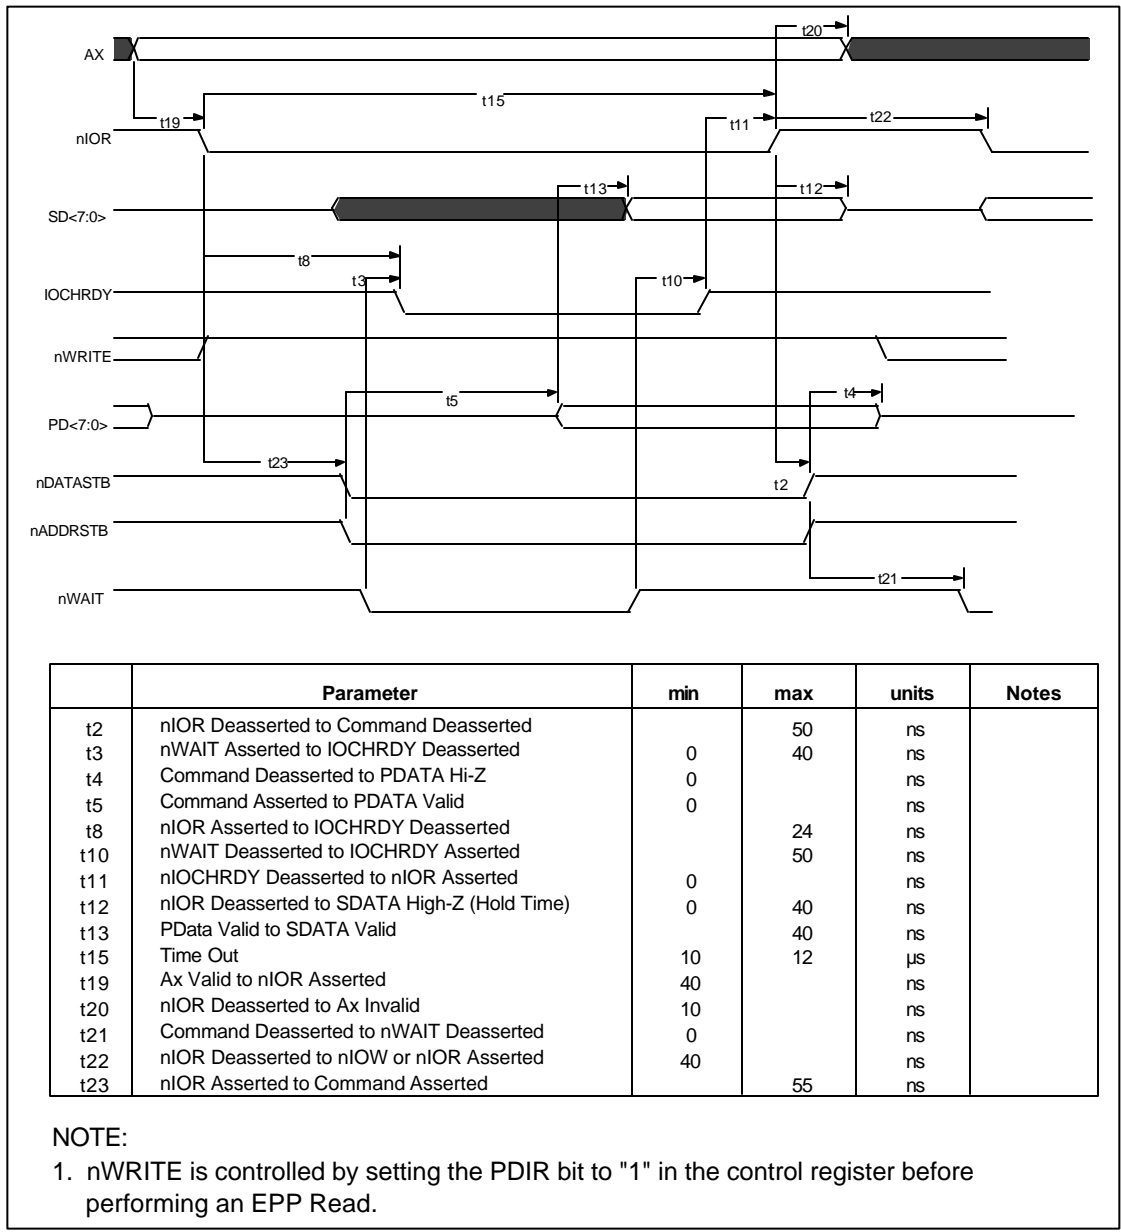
AX

t20

t19

t15

nIOR

t11

t22

SD<7:0>

t13

t12

t8

IOCHRDY

t3

t10

nWRITE

PD<7:0>

t5

t4

t23

nDATASTB

t2

nADDRSTB

t21

nWAIT

| | Parameter | min | max | units | Notes |
|---|---|---|---|---|---|
| t2 | nIOR Deasserted to Command Deasserted | | 50 | ns | |
| t3 | nWAIT Asserted to IOCHRDY Deasserted | 0 | 40 | ns | |
| t4 | Command Deasserted to PDATA Hi-Z | 0 | | ns | |
| t5 | Command Asserted to PDATA Valid | 0 | | ns | |
| t8 | nIOR Asserted to IOCHRDY Deasserted | | 24 | ns | |
| t10 | nWAIT Deasserted to IOCHRDY Asserted | | 50 | ns | |
| t11 | nIOCHRDY Deasserted to nIOR Asserted | 0 | | ns | |
| t12 | nIOR Deasserted to SDATA High-Z (Hold Time) | 0 | 40 | ns | |
| t13 | PData Valid to SDATA Valid | | 40 | ns | |
| t15 | Time Out | 10 | 12 | µs | |
| t19 | Ax Valid to nIOR Asserted | 40 | | ns | |
| t20 | nIOR Deasserted to Ax Invalid | 10 | | ns | |
| t21 | Command Deasserted to nWAIT Deasserted | 0 | | ns | |
| t22 | nIOR Deasserted to nIOW or nIOR Asserted | 40 | | ns | |
| t23 | nIOR Asserted to Command Asserted | | 55 | ns | |

NOTE:
1. nWRITE is controlled by setting the PDIR bit to "1" in the control register before performing an EPP Read.